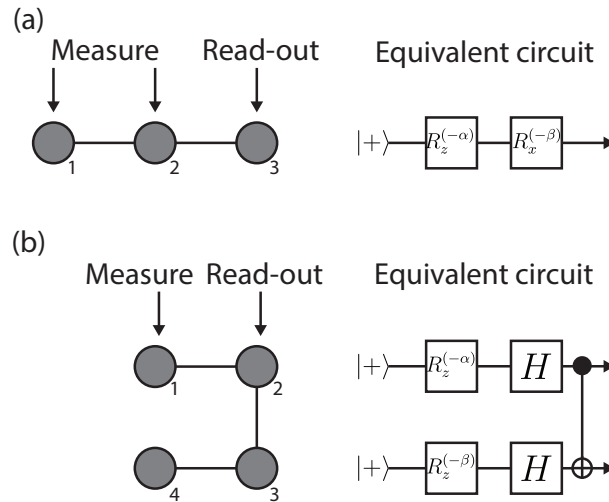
(a)
Measure
Read-out
1
2
3
Equivalent circuit
$|+\rangle$ $R_z^{(-\alpha)}$ $R_x^{(-\beta)}$

(b)
Measure
Read-out
1
2
4
3
Equivalent circuit
$|+\rangle$ $R_z^{(-\alpha)}$ $H$
$|+\rangle$ $R_z^{(-\beta)}$ $H$